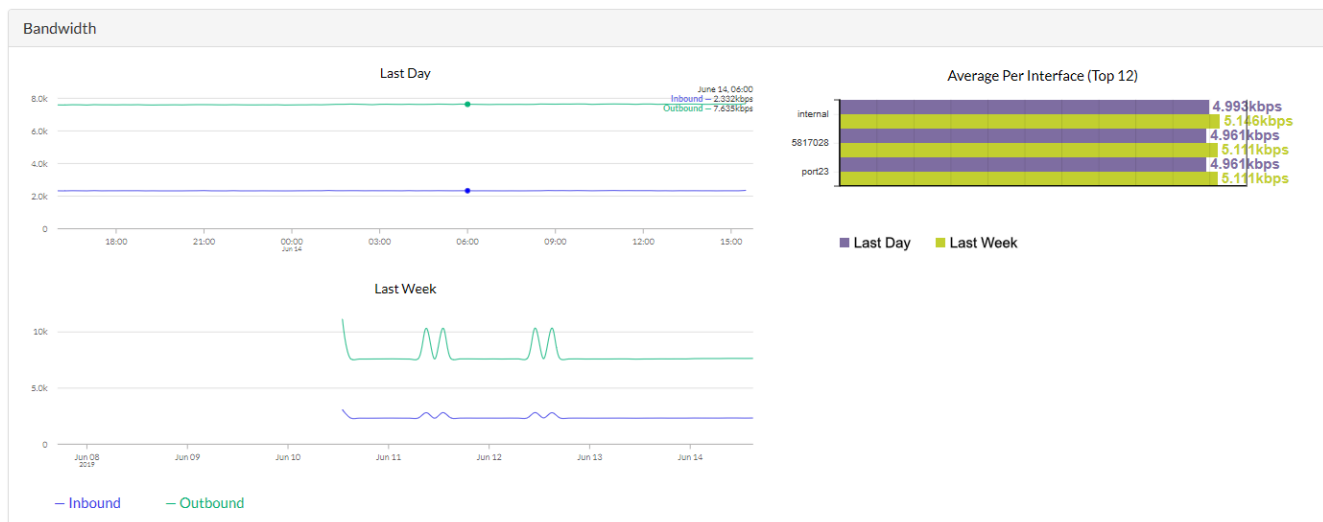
Bandwidth

Last Day

June 14, 06:00
Inbound — 2.332kbps
Outbound — 7.635kbps

8.0k
6.0k
4.0k
2.0k
0

18:00
21:00
00:00
Jun 14
03:00
06:00
09:00
12:00
15:00

Last Week

10k
5.0k
0

Jun 08
2019
Jun 09
Jun 10
Jun 11
Jun 12
Jun 13
Jun 14

— Inbound — Outbound

Average Per Interface (Top 12)

internal
4.993kbps
5.146kbps
5817028
4.961kbps
5.111kbps
port23
4.961kbps
5.111kbps

Last Day Last Week